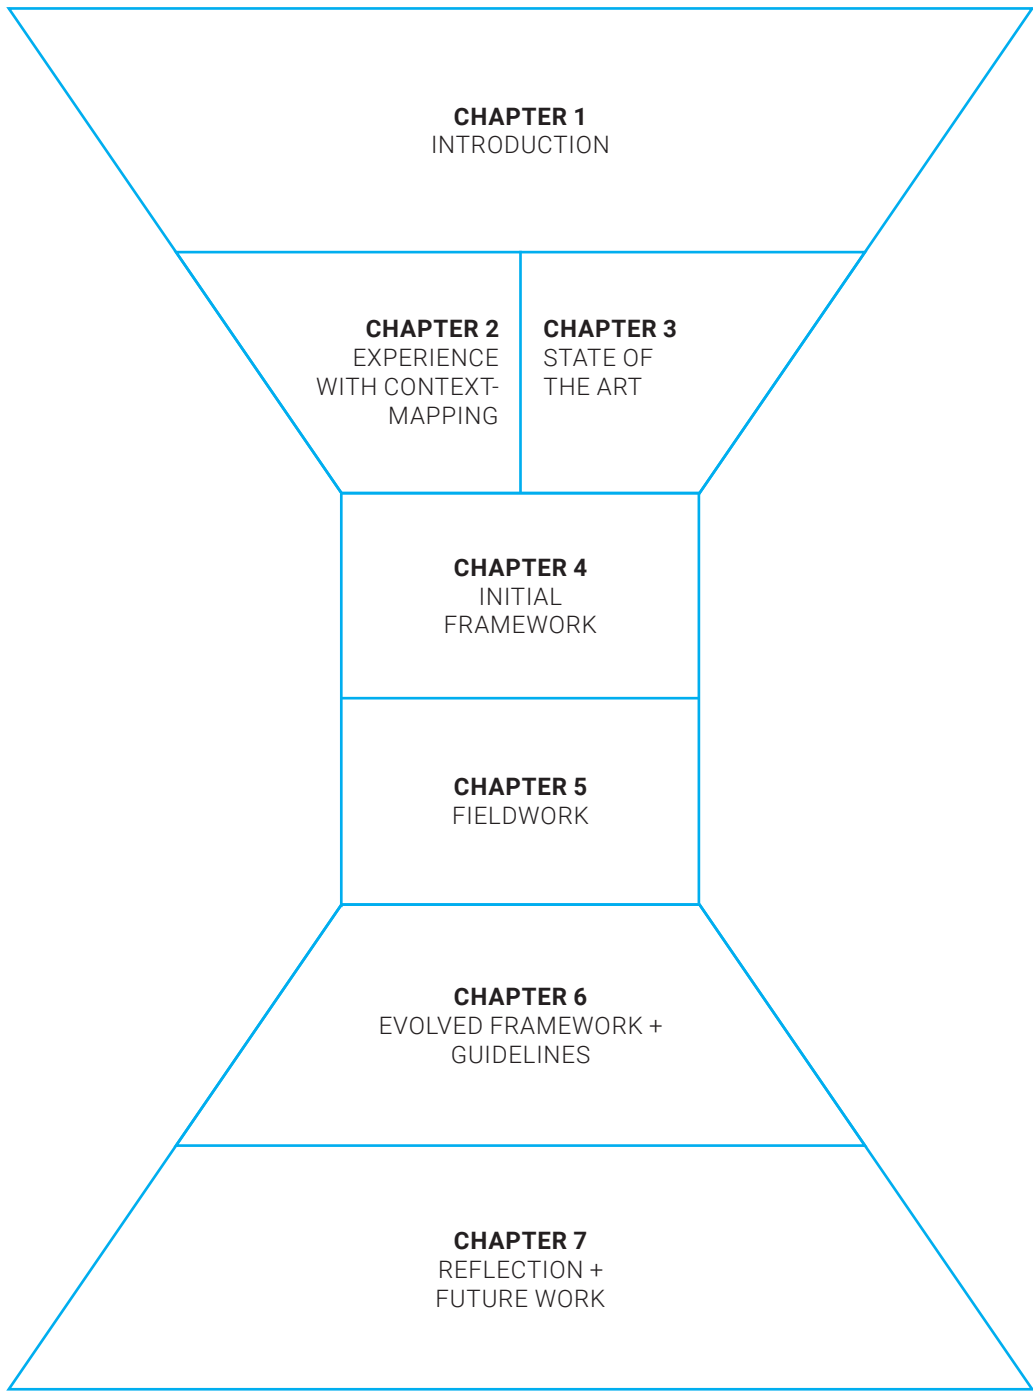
CHAPTER 1
INTRODUCTION

CHAPTER 2
EXPERIENCE WITH CONTEXTMAPPING

CHAPTER 3
STATE OF THE ART

CHAPTER 4
INITIAL FRAMEWORK

CHAPTER 5
FIELDWORK

CHAPTER 6
EVOLVED FRAMEWORK + GUIDELINES

CHAPTER 7
REFLECTION + FUTURE WORK